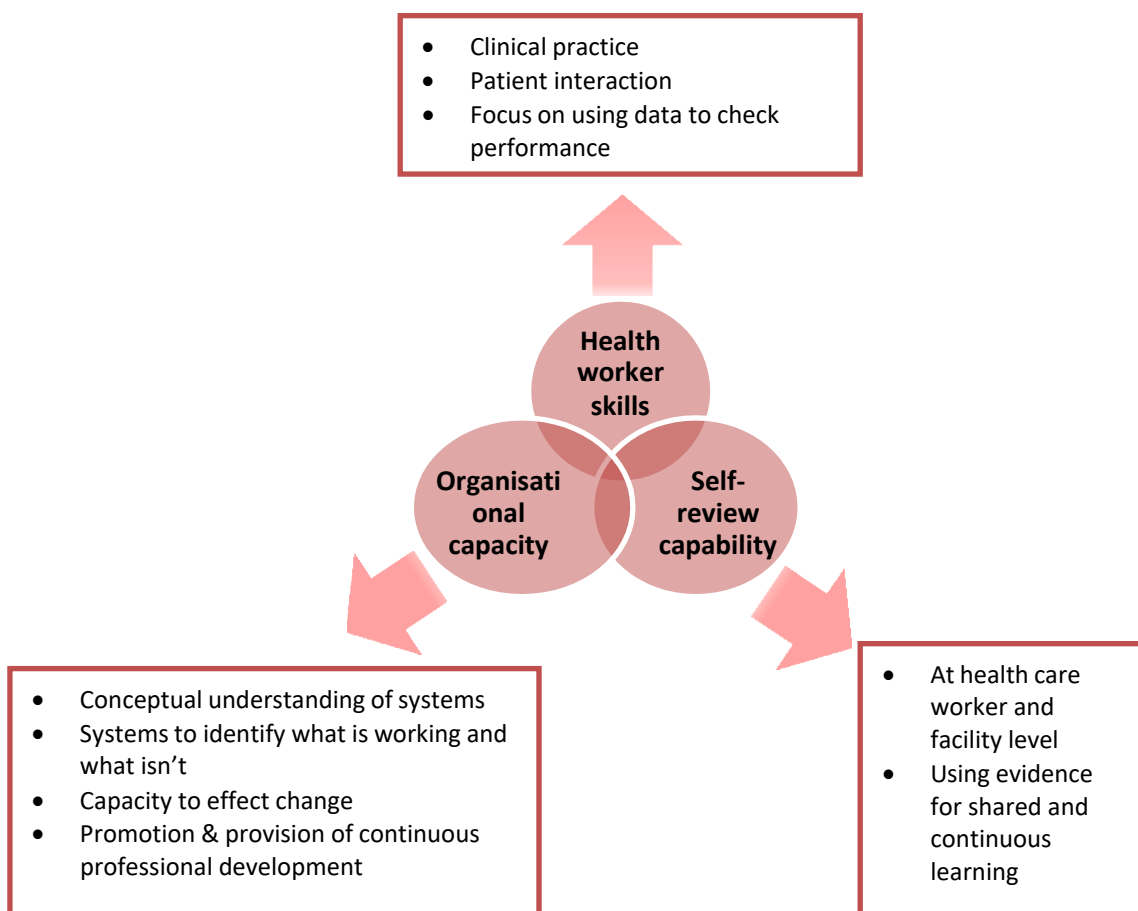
- Clinical practice
- Patient interaction
- Focus on using data to check performance

Health worker skills

Organisational capacity

Self-review capability

- Conceptual understanding of systems
- Systems to identify what is working and what isn't
- Capacity to effect change
- Promotion & provision of continuous professional development

- At health care worker and facility level
- Using evidence for shared and continuous learning